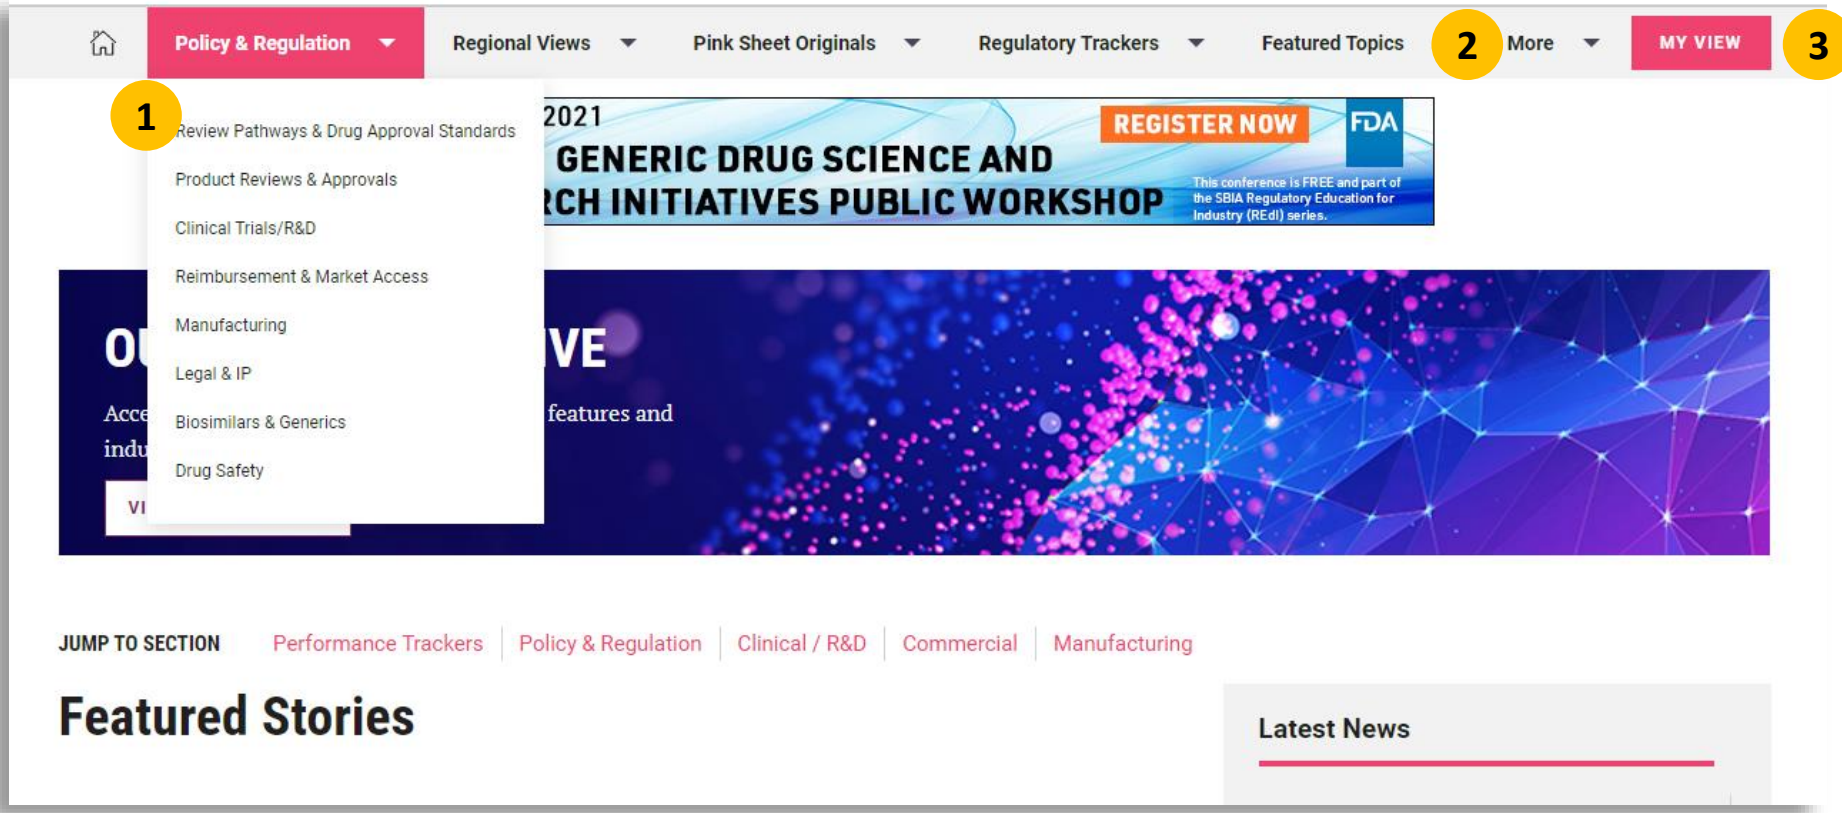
Policy & Regulation Regional Views Pink Sheet Originals Regulatory Trackers Featured Topics 2 More MY VIEW 3

1 Review Pathways & Drug Approval Standards
Product Reviews & Approvals
Clinical Trials/R&D
Reimbursement & Market Access
Manufacturing
Legal & IP
Biosimilars & Generics
Drug Safety

2021
GENERIC DRUG SCIENCE AND
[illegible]RCH INITIATIVES PUBLIC WORKSHOP
REGISTER NOW
FDA
This conference is FREE and part of the SBIA Regulatory Education for Industry (REdI) series.

OU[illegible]VE
Acce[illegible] features and
indu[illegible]
VI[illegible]

JUMP TO SECTION Performance Trackers Policy & Regulation Clinical / R&D Commercial Manufacturing

Featured Stories

Latest News